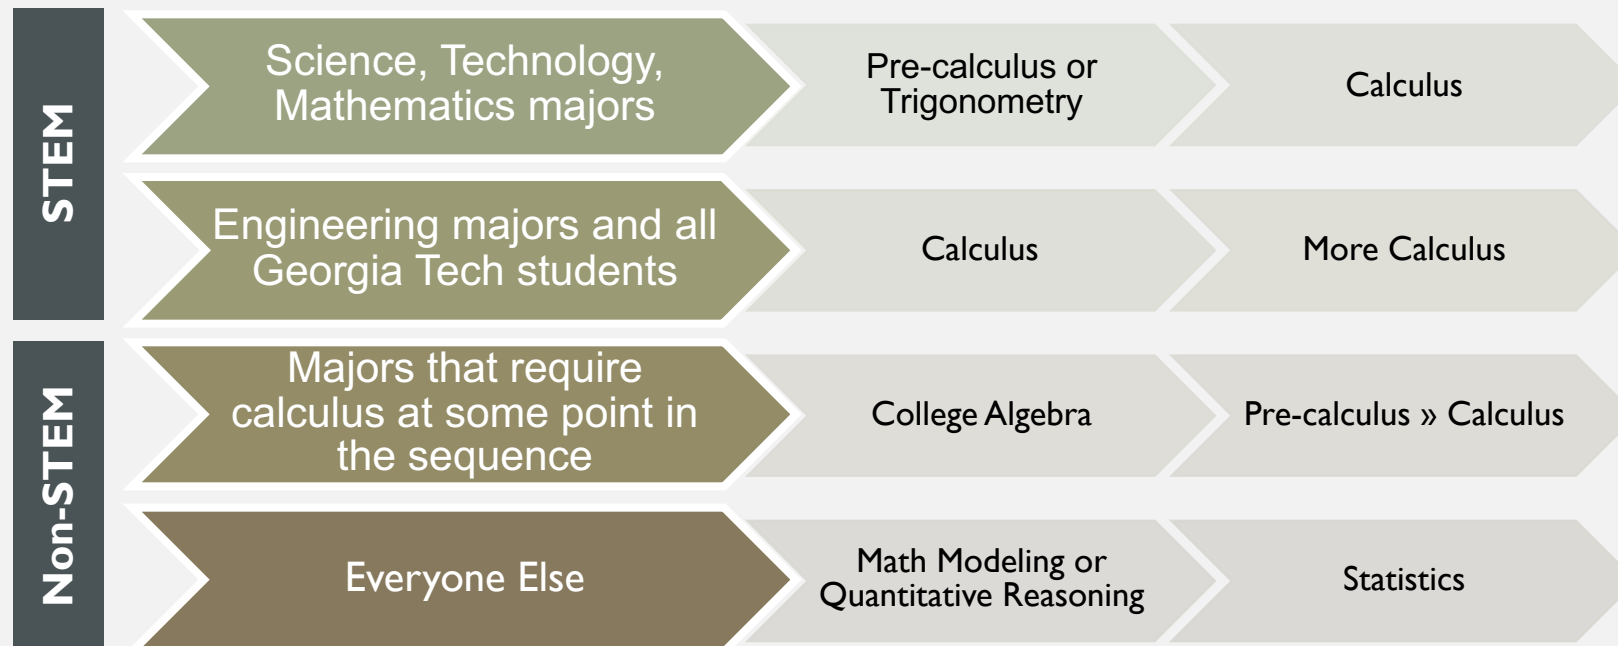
STEM

Science, Technology, Mathematics majors

Pre-calculus or Trigonometry

Calculus

Engineering majors and all Georgia Tech students

Calculus

More Calculus

Non-STEM

Majors that require calculus at some point in the sequence

College Algebra

Pre-calculus » Calculus

Everyone Else

Math Modeling or Quantitative Reasoning

Statistics